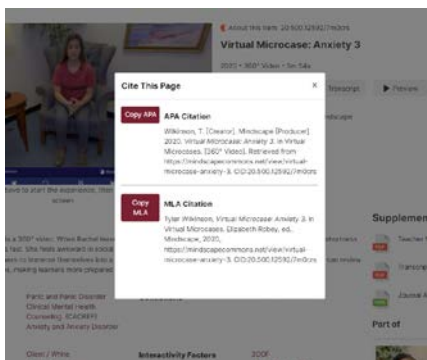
About this item: 20.500.12592/m0crs

Virtual Microcase: Anxiety 3

2020 • 360° Video • 5m 54s

Transcript

Preview

Cite This Page

×

Copy APA

APA Citation

Wilkinson, T. (Creator). Mindscape (Producer). 2020. Virtual Microcase: Anxiety 3. In Virtual Microcases. [360° Video]. Retrieved from https://mindscapecommons.net/view/virtual-microcase-anxiety-3. DOI:20.500.12592/7m0crs

Copy MLA

MLA Citation

Tyler Wilkinson, Virtual Microcase: Anxiety 3. In Virtual Microcases, Elizabeth Robey, ed. Mindscape, 2020, https://mindscapecommons.net/view/virtual-microcase-anxiety-3. DOI:20.500.12592/7m0crs

Supplemen

Part of

Panic and Panic Disorder

Clinical Mental Health Counseling (CACREP)

Anxiety and Anxiety Disorder

Client / White

Interactivity Factors